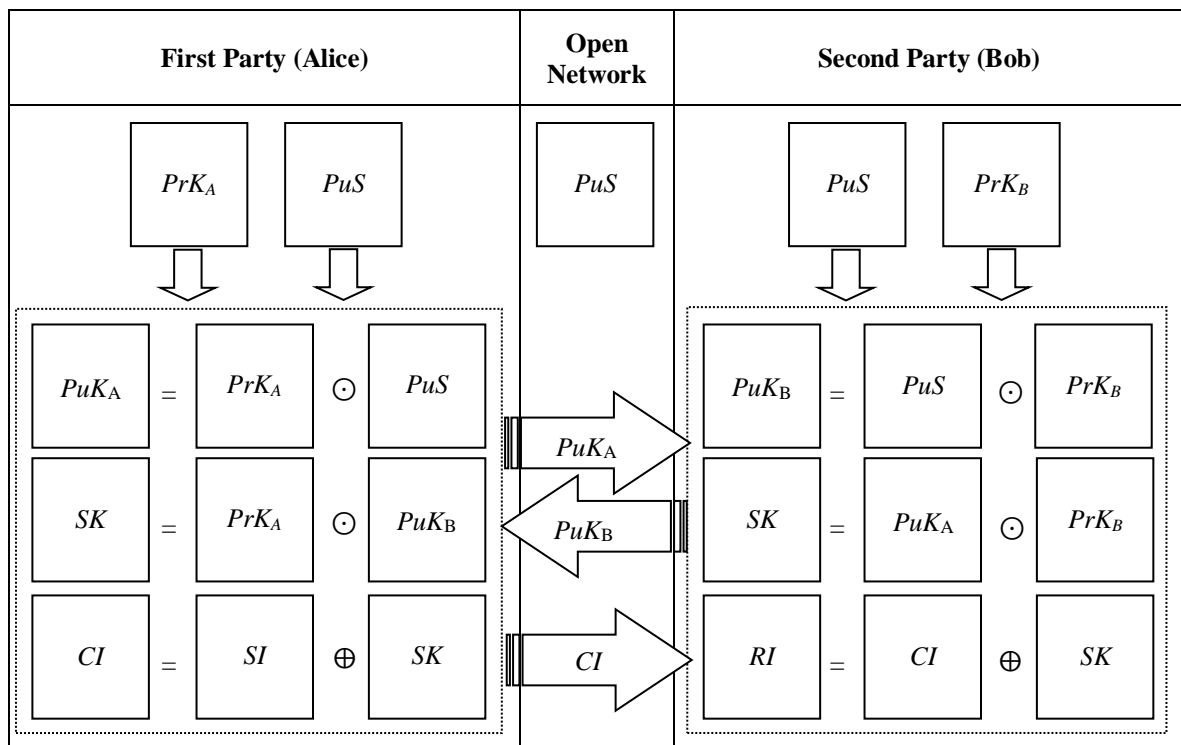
| First Party (Alice) | Open Network | Second Party (Bob) |
|---|---|---|

$PrK_A$ $PuS$

$PuS$

$PuS$ $PrK_B$

$PuK_A$ = $PrK_A$ $\odot$ $PuS$

$PuK_A$

$PuK_B$ = $PuS$ $\odot$ $PrK_B$

$SK$ = $PrK_A$ $\odot$ $PuK_B$

$PuK_B$

$SK$ = $PuK_A$ $\odot$ $PrK_B$

$CI$ = $SI$ $\oplus$ $SK$

$CI$

$RI$ = $CI$ $\oplus$ $SK$